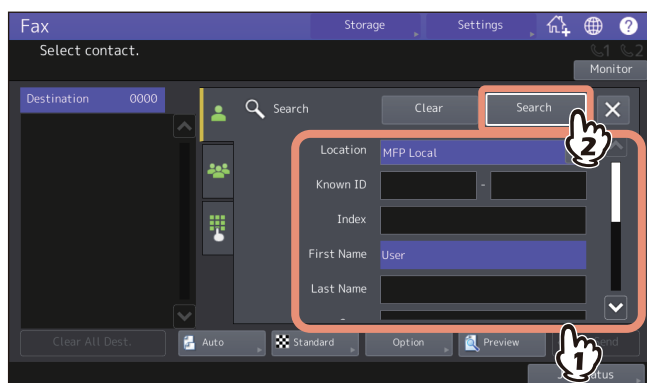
Fax
Storage
Settings
?
Select contact.
1 2
Monitor
Destination 0000
Search
Clear
Search
2
Location MFP Local
Known ID -
Index
First Name User
Last Name
Clear All Dest.
Auto
Standard
Option
Preview
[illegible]end
1
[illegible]atus